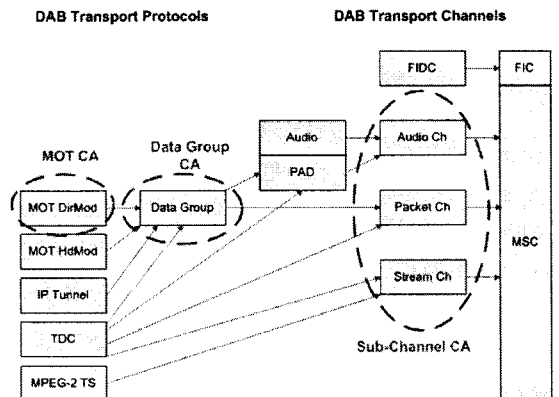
DAB Transport Protocols

DAB Transport Channels

FIDC

FIC

MOT CA

Data Group CA

Audio

PAD

Audio Ch

MOT DirMod

Data Group

Packet Ch

MSC

MOT HdMod

IP Tunnel

Stream Ch

TDC

Sub-Channel CA

MPEG-2 TS